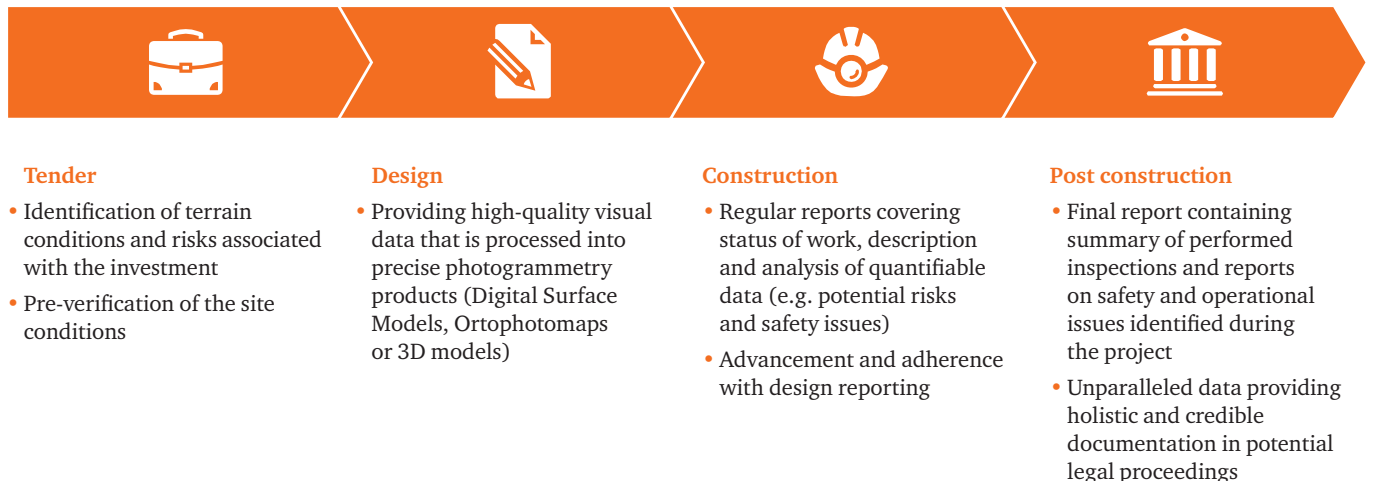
Tender

• Identification of terrain conditions and risks associated with the investment

• Pre-verification of the site conditions

Design

• Providing high-quality visual data that is processed into precise photogrammetry products (Digital Surface Models, Ortophotomaps or 3D models)

Construction

• Regular reports covering status of work, description and analysis of quantifiable data (e.g. potential risks and safety issues)

• Advancement and adherence with design reporting

Post construction

• Final report containing summary of performed inspections and reports on safety and operational issues identified during the project

• Unparalleled data providing holistic and credible documentation in potential legal proceedings